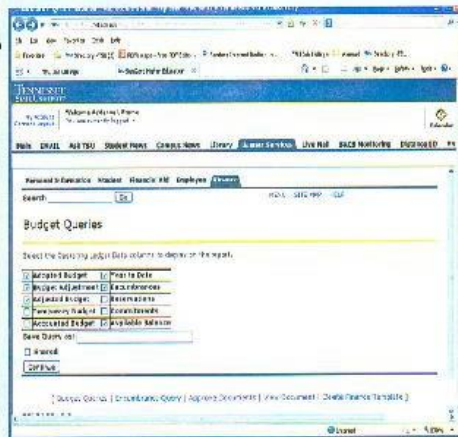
TENNESSEE STATE UNIVERSITY

Main EMAIL Ask TSU Student News Campus News Library Banner Services Live Mail SACS Monitoring Distance ED

Personal Information Student Financial Aid Employee Finance

Search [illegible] Go

Budget Queries

Select the Operating Ledger Data columns to display on the report.

| | |
|---|---|
| Adopted Budget | Year to Date |
| Budget Adjustment | Encumbrances |
| Adjusted Budget | Reservations |
| Temporary Budget | Commitments |
| Accounted Budget | Available Balance |

Save Query as:

Shared

Continue

[ Budget Queries | Encumbrance Query | Approve Documents | View Document | Create Finance Template ]

Internet